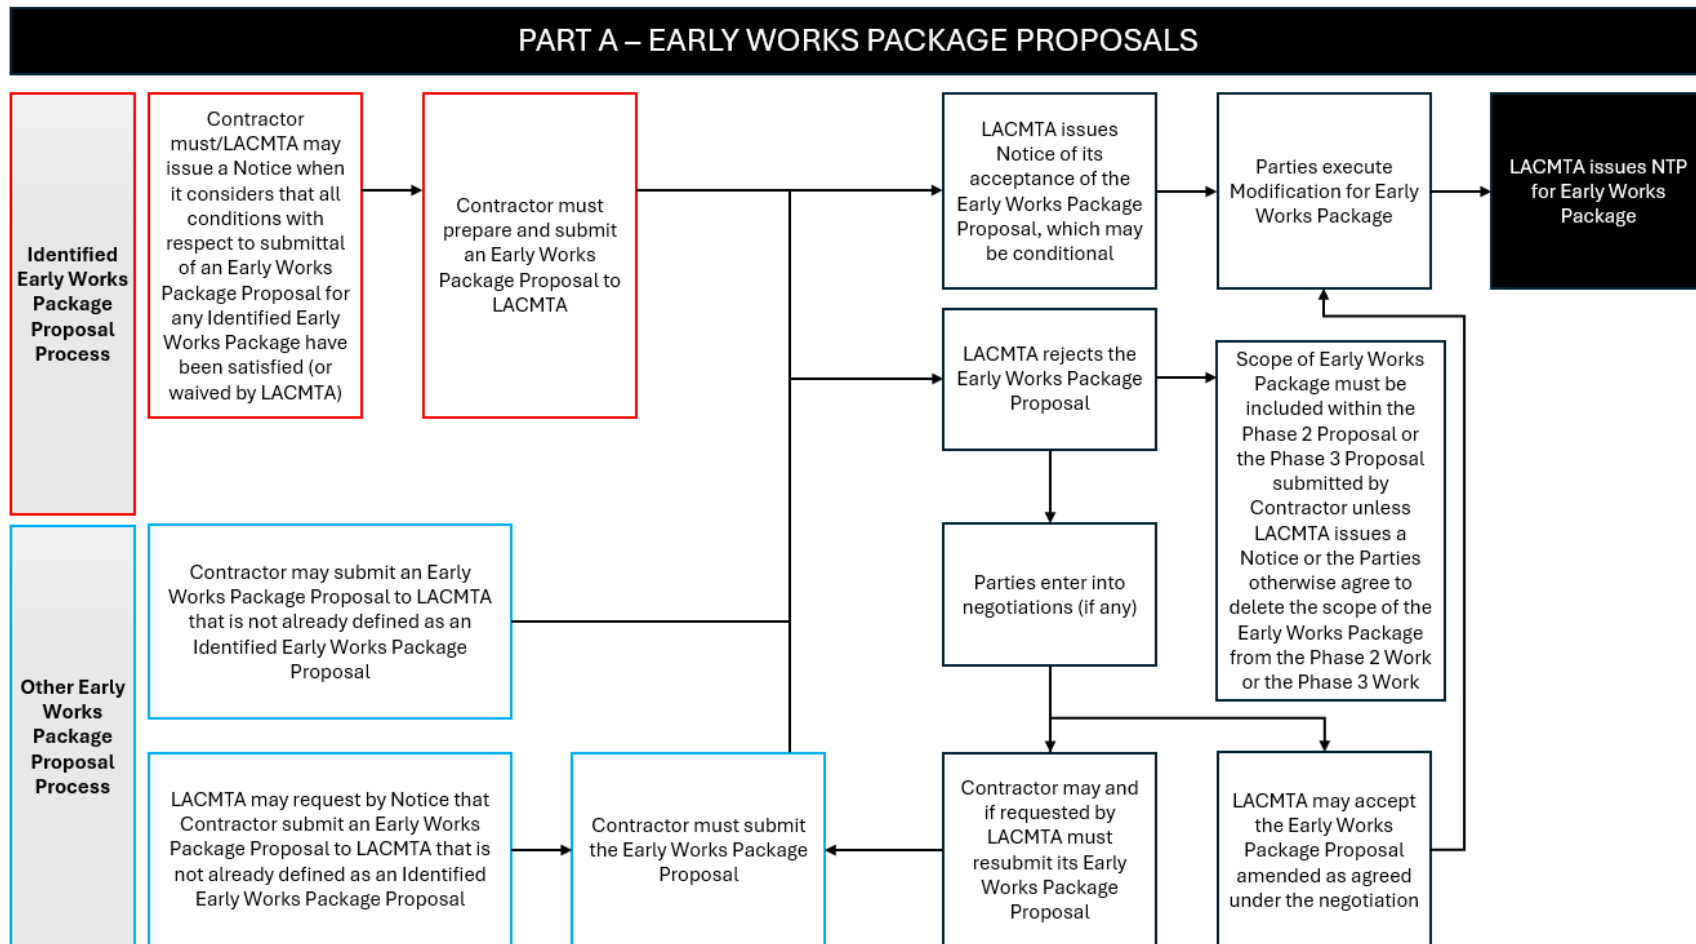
PART A – EARLY WORKS PACKAGE PROPOSALS

Identified Early Works Package Proposal Process

Contractor must/LACMTA may issue a Notice when it considers that all conditions with respect to submittal of an Early Works Package Proposal for any Identified Early Works Package have been satisfied (or waived by LACMTA)

Contractor must prepare and submit an Early Works Package Proposal to LACMTA

LACMTA issues Notice of its acceptance of the Early Works Package Proposal, which may be conditional

Parties execute Modification for Early Works Package

LACMTA issues NTP for Early Works Package

LACMTA rejects the Early Works Package Proposal

Scope of Early Works Package must be included within the Phase 2 Proposal or the Phase 3 Proposal submitted by Contractor unless LACMTA issues a Notice or the Parties otherwise agree to delete the scope of the Early Works Package from the Phase 2 Work or the Phase 3 Work

Parties enter into negotiations (if any)

Other Early Works Package Proposal Process

Contractor may submit an Early Works Package Proposal to LACMTA that is not already defined as an Identified Early Works Package Proposal

LACMTA may request by Notice that Contractor submit an Early Works Package Proposal to LACMTA that is not already defined as an Identified Early Works Package Proposal

Contractor must submit the Early Works Package Proposal

Contractor may and if requested by LACMTA must resubmit its Early Works Package Proposal

LACMTA may accept the Early Works Package Proposal amended as agreed under the negotiation